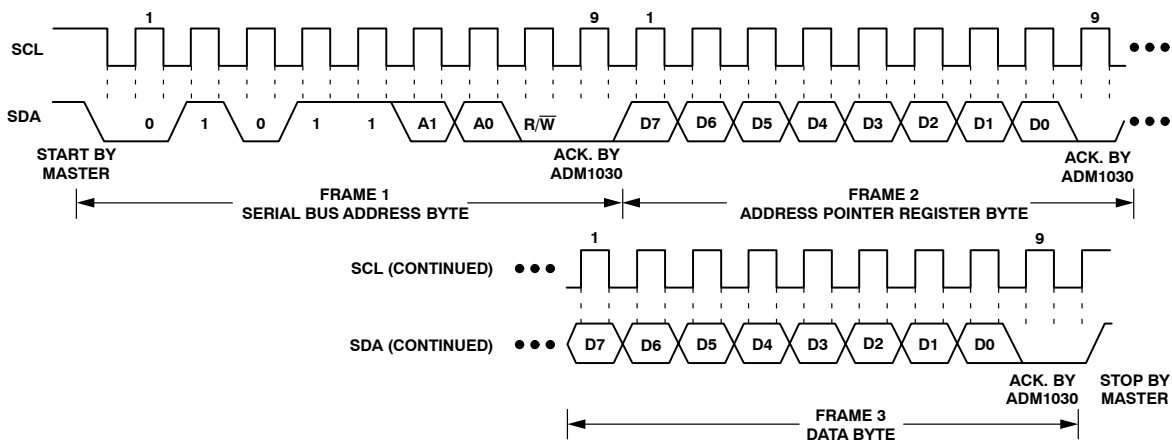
1

9

1

9

SCL

SDA

0

1

0

1

1

A1

A0

$R/\overline{W}$

D7

D6

D5

D4

D3

D2

D1

D0

START BY MASTER

ACK. BY ADM1030

ACK. BY ADM1030

FRAME 1
SERIAL BUS ADDRESS BYTE

FRAME 2
ADDRESS POINTER REGISTER BYTE

1

9

SCL (CONTINUED)

SDA (CONTINUED)

D7

D6

D5

D4

D3

D2

D1

D0

ACK. BY ADM1030

STOP BY MASTER

FRAME 3
DATA BYTE